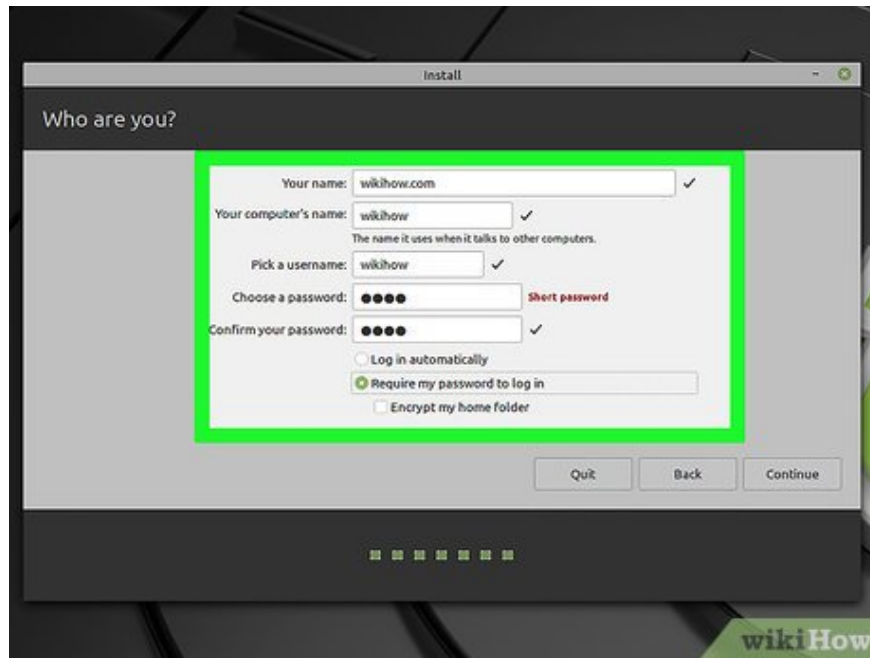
Install

Who are you?

Your name: wikihow.com ✓

Your computer's name: wikihow ✓

The name it uses when it talks to other computers.

Pick a username: wikihow ✓

Choose a password: ●●●● Short password

Confirm your password: ●●●● ✓

Log in automatically

Require my password to log in

Encrypt my home folder

Quit

Back

Continue

wikiHow